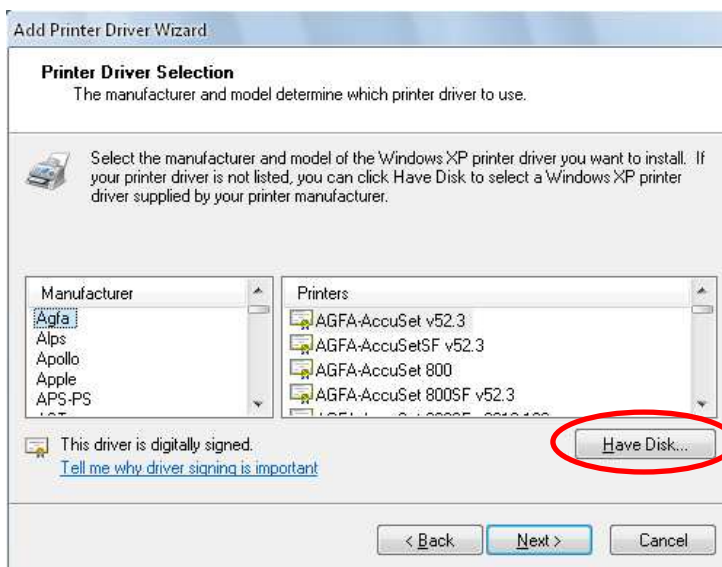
Add Printer Driver Wizard

Printer Driver Selection
The manufacturer and model determine which printer driver to use.

Select the manufacturer and model of the Windows XP printer driver you want to install. If your printer driver is not listed, you can click Have Disk to select a Windows XP printer driver supplied by your printer manufacturer.

| Manufacturer |
|---|
| Agfa |
| Alps |
| Apollo |
| Apple |
| APS-PS |
| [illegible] |

| Printers |
|---|
| AGFA-AccuSet v52.3 |
| AGFA-AccuSetSF v52.3 |
| AGFA-AccuSet 800 |
| AGFA-AccuSet 800SF v52.3 |
| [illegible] |

This driver is digitally signed.
Tell me why driver signing is important

Have Disk...

< Back
Next >
Cancel